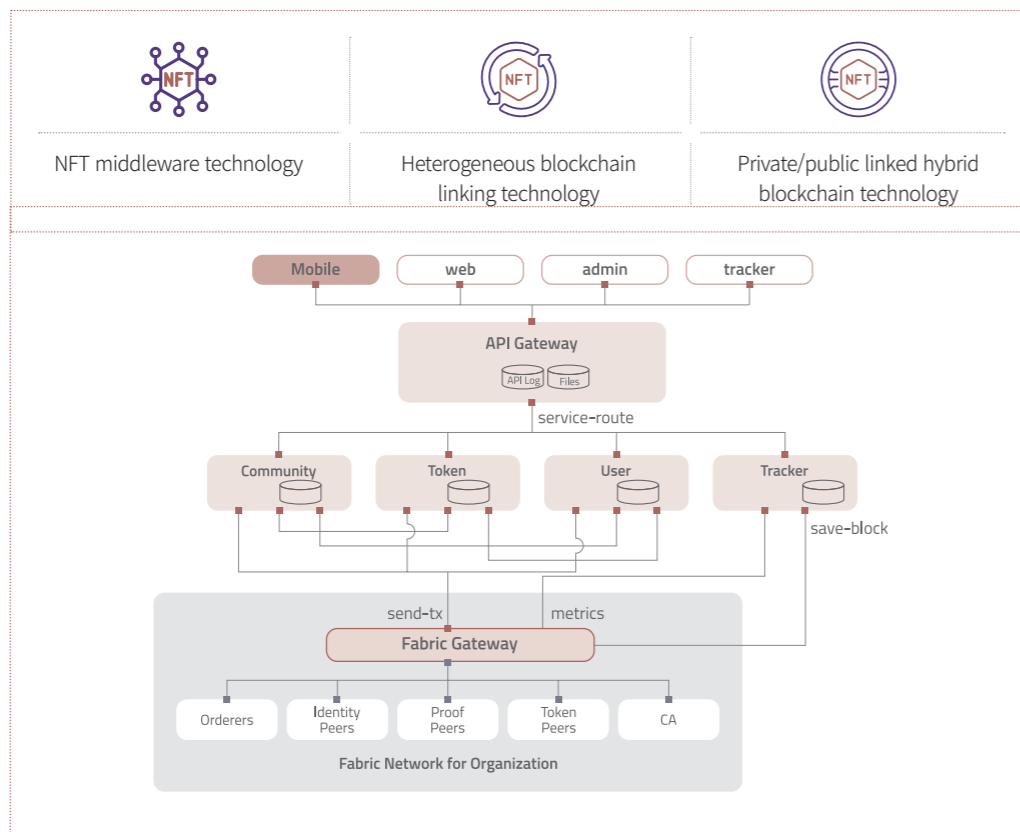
NFT

NFT middleware technology

NFT

Heterogeneous blockchain linking technology

NFT

Private/public linked hybrid blockchain technology

Mobile
web
admin
tracker

API Gateway
API Log
Files

service-route

Community
Token
User
Tracker

save-block

send-tx
metrics

Fabric Gateway

Orderers
Identity Peers
Proof Peers
Token Peers
CA

Fabric Network for Organization